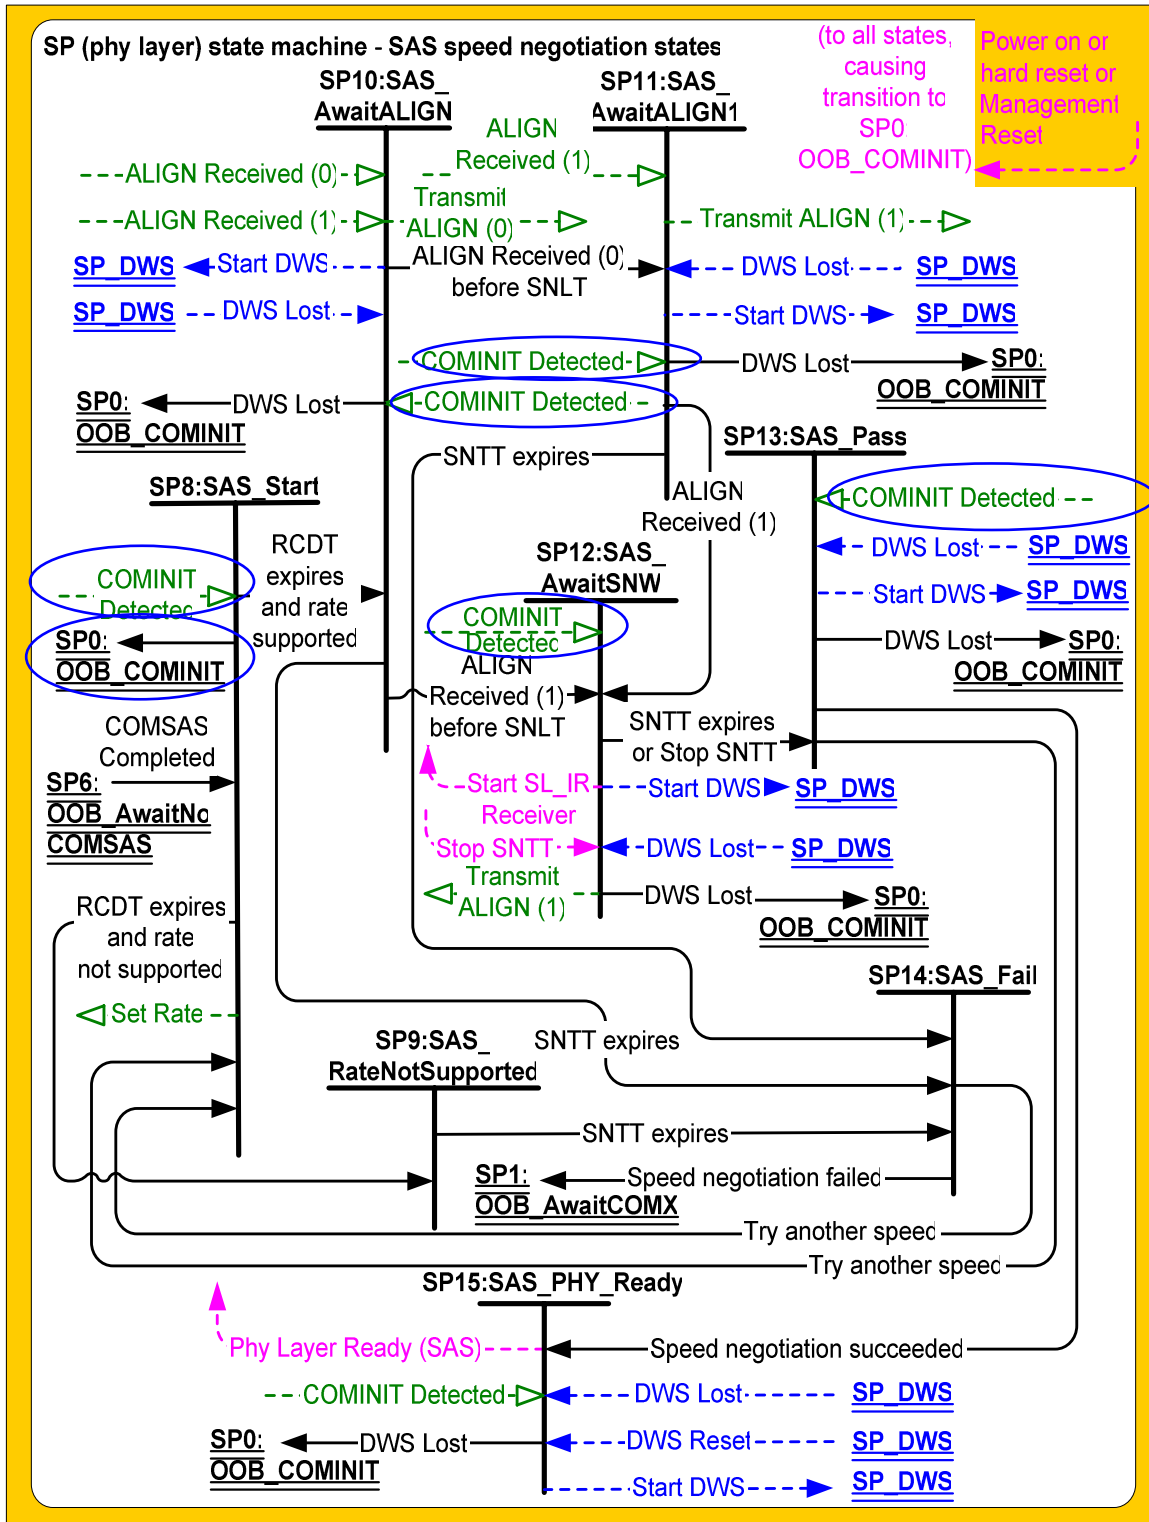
SP (phy layer) state machine - SAS speed negotiation states

(to all states, causing transition to SP0 OOB_COMINIT)

Power on or hard reset or Management Reset

SP10:SAS_ AwaitALIGN

SP11:SAS_ AwaitALIGN1

ALIGN Received (0)

ALIGN Received (1)

ALIGN Received (1)

Transmit ALIGN (0)

Transmit ALIGN (1)

SP_DWS Start DWS

ALIGN Received (0) before SNLT

DWS Lost SP_DWS

SP_DWS DWS Lost

Start DWS SP_DWS

COMINIT Detected

DWS Lost SP0: OOB_COMINIT

SP0: OOB_COMINIT DWS Lost

COMINIT Detected

SNTT expires

SP13:SAS_Pass

SP8:SAS_Start

ALIGN Received (1)

COMINIT Detected

RCDT expires and rate supported

SP12:SAS_ AwaitSNW

DWS Lost SP_DWS

COMINIT Detected

Start DWS SP_DWS

COMINIT Detected

DWS Lost SP0: OOB_COMINIT

SP0: OOB_COMINIT

ALIGN Received (1) before SNLT

COMSAS Completed

SNTT expires or Stop SNTT

SP6: OOB_AwaitNo COMSAS

Start SL_IR Receiver

Start DWS SP_DWS

Stop SNTT

DWS Lost SP_DWS

Transmit ALIGN (1)

DWS Lost SP0: OOB_COMINIT

RCDT expires and rate not supported

SP14:SAS_Fail

Set Rate

SP9:SAS_ RateNotSupported

SNTT expires

SNTT expires

SP1: OOB_AwaitCOMX

Speed negotiation failed

Try another speed

Try another speed

SP15:SAS_PHY_Ready

Phy Layer Ready (SAS)

Speed negotiation succeeded

COMINIT Detected

DWS Lost SP_DWS

SP0: OOB_COMINIT DWS Lost

DWS Reset SP_DWS

Start DWS SP_DWS